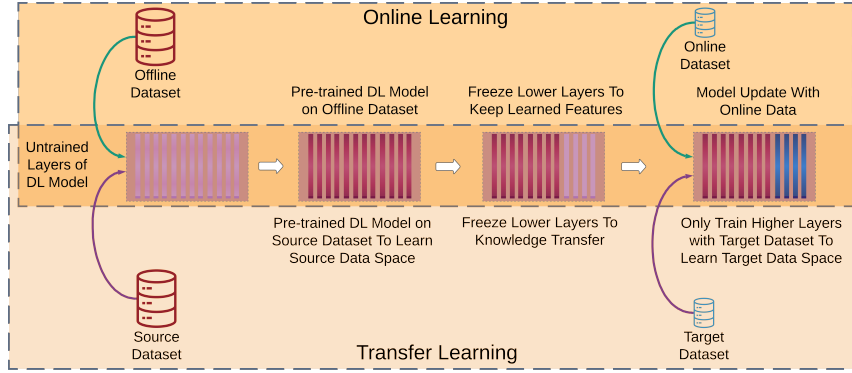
Online Learning

Offline Dataset

Online Dataset

Pre-trained DL Model on Offline Dataset

Freeze Lower Layers To Keep Learned Features

Model Update With Online Data

Untrained Layers of DL Model

Pre-trained DL Model on Source Dataset To Learn Source Data Space

Freeze Lower Layers To Knowledge Transfer

Only Train Higher Layers with Target Dataset To Learn Target Data Space

Source Dataset

Target Dataset

Transfer Learning